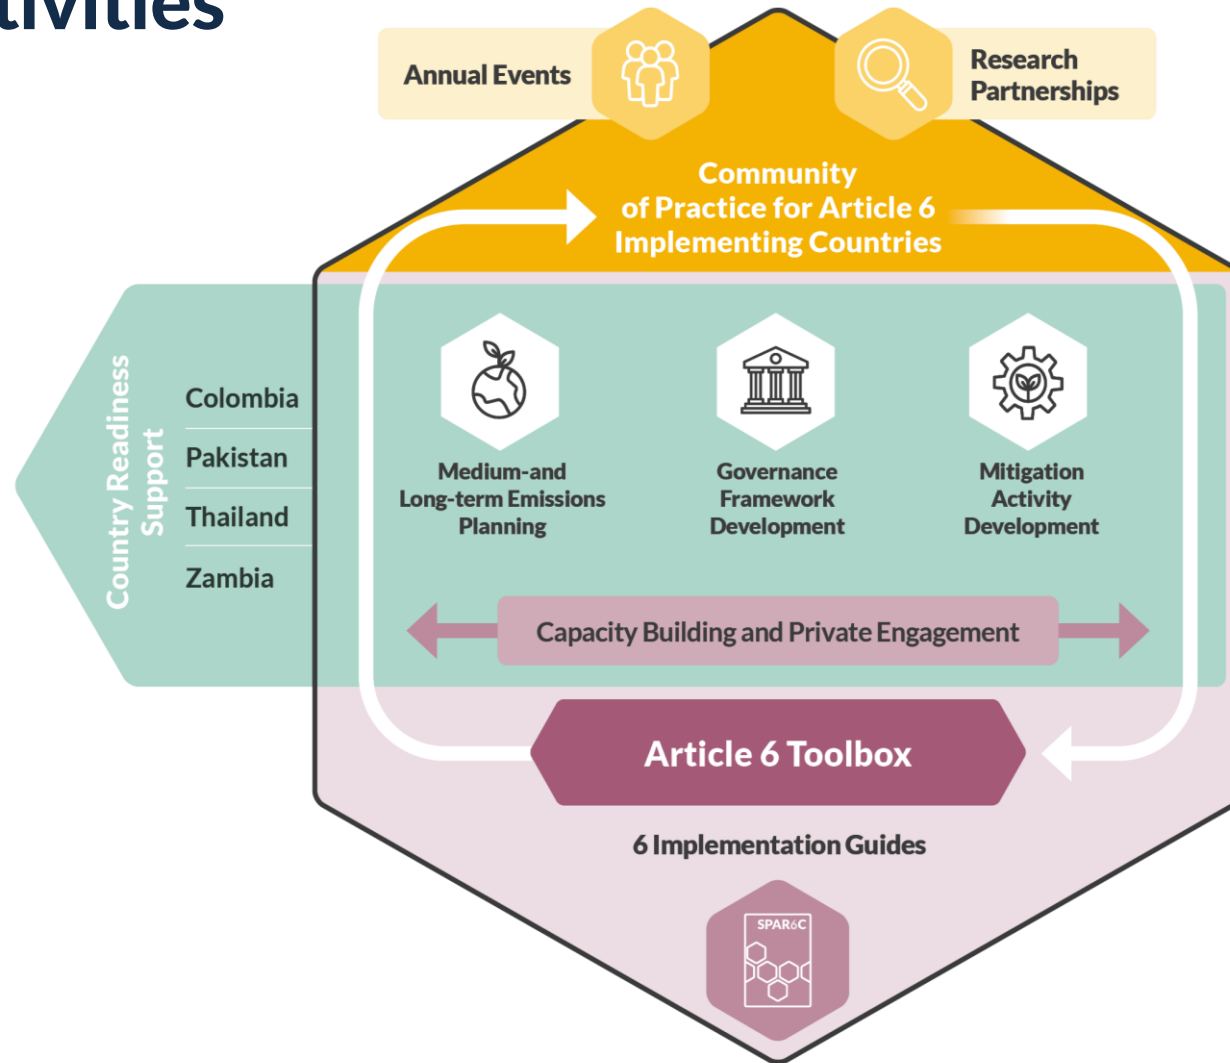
tivities

Annual Events

Research Partnerships

Community of Practice for Article 6 Implementing Countries

Country Readiness Support

Colombia

Pakistan

Thailand

Zambia

Medium-and Long-term Emissions Planning

Governance Framework Development

Mitigation Activity Development

Capacity Building and Private Engagement

Article 6 Toolbox

6 Implementation Guides

SPAR6C